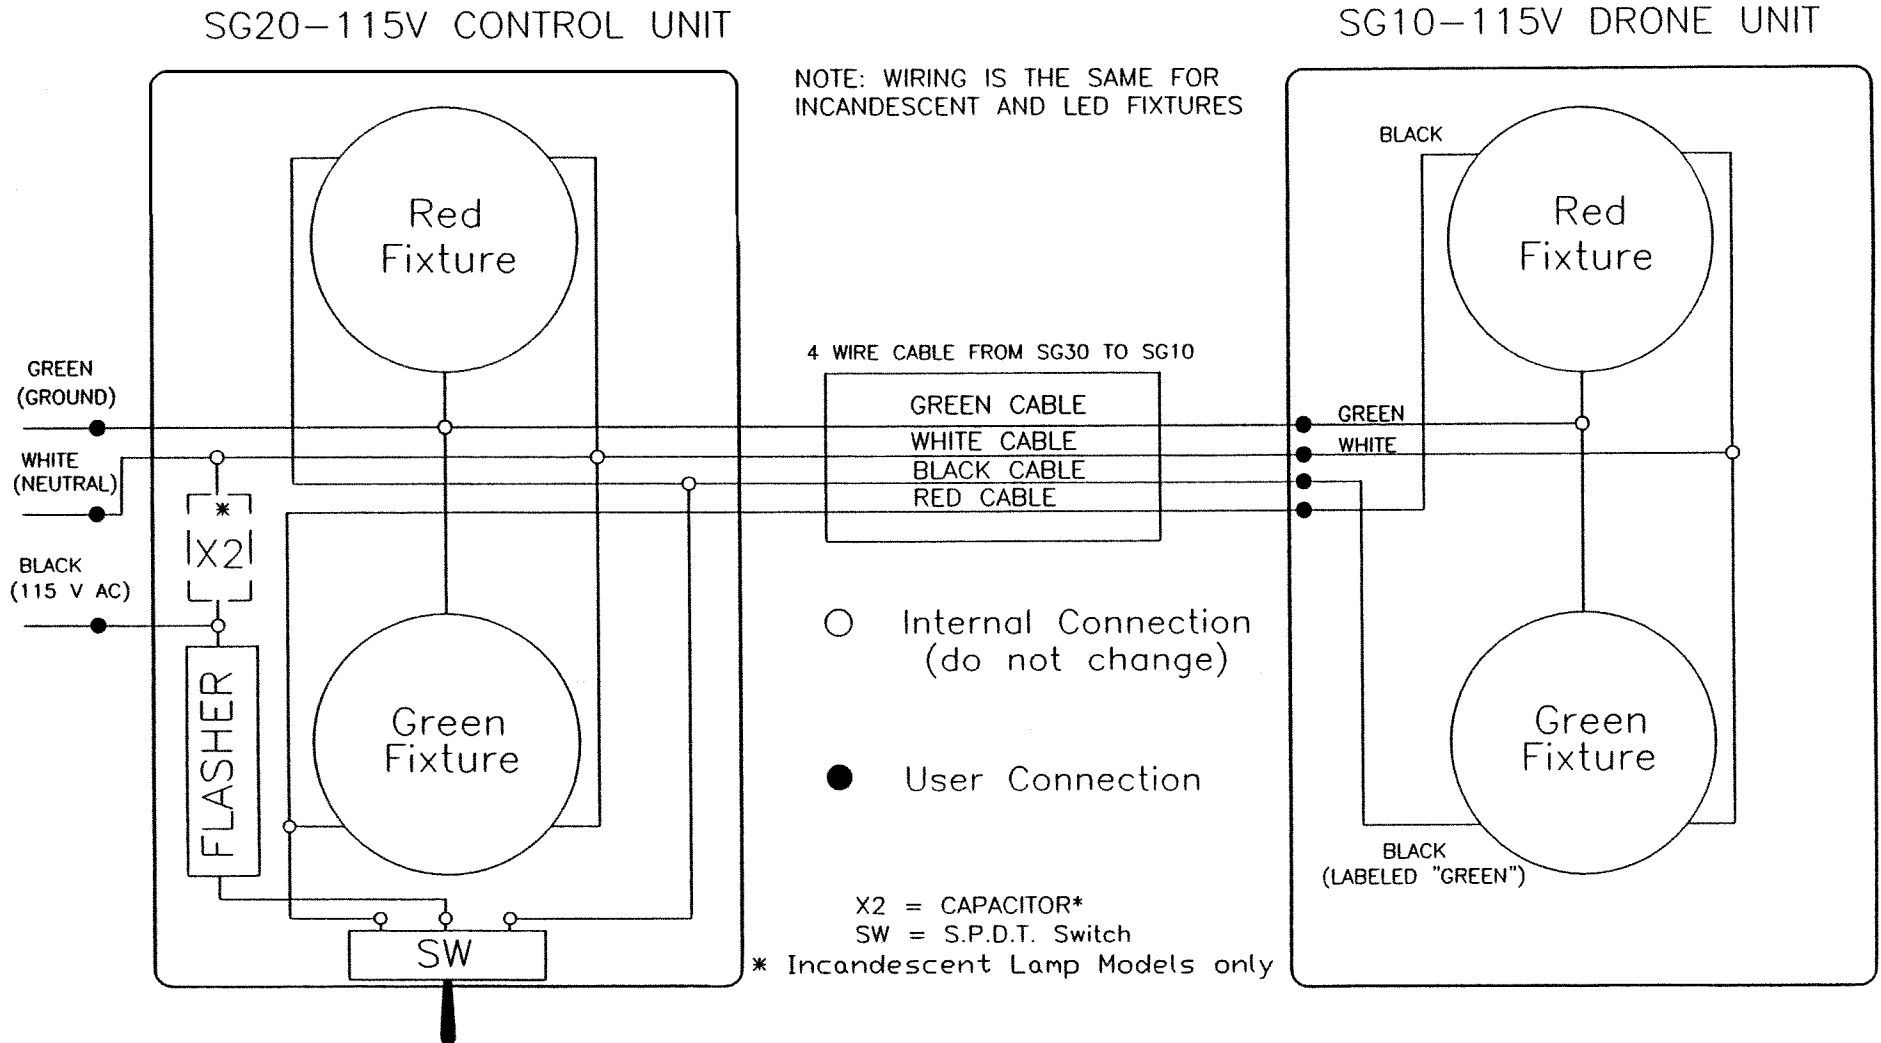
SG20–115V CONTROL UNIT

SG10–115V DRONE UNIT

NOTE: WIRING IS THE SAME FOR INCANDESCENT AND LED FIXTURES

Red Fixture

Red Fixture

BLACK

4 WIRE CABLE FROM SG30 TO SG10

GREEN (GROUND)

GREEN CABLE

WHITE CABLE

BLACK CABLE

RED CABLE

GREEN

WHITE

WHITE (NEUTRAL)

*

X2

BLACK (115 V AC)

Internal Connection (do not change)

FLASHER

Green Fixture

Green Fixture

User Connection

BLACK (LABELED "GREEN")

X2 = CAPACITOR*

SW = S.P.D.T. Switch

SW

* Incandescent Lamp Models only